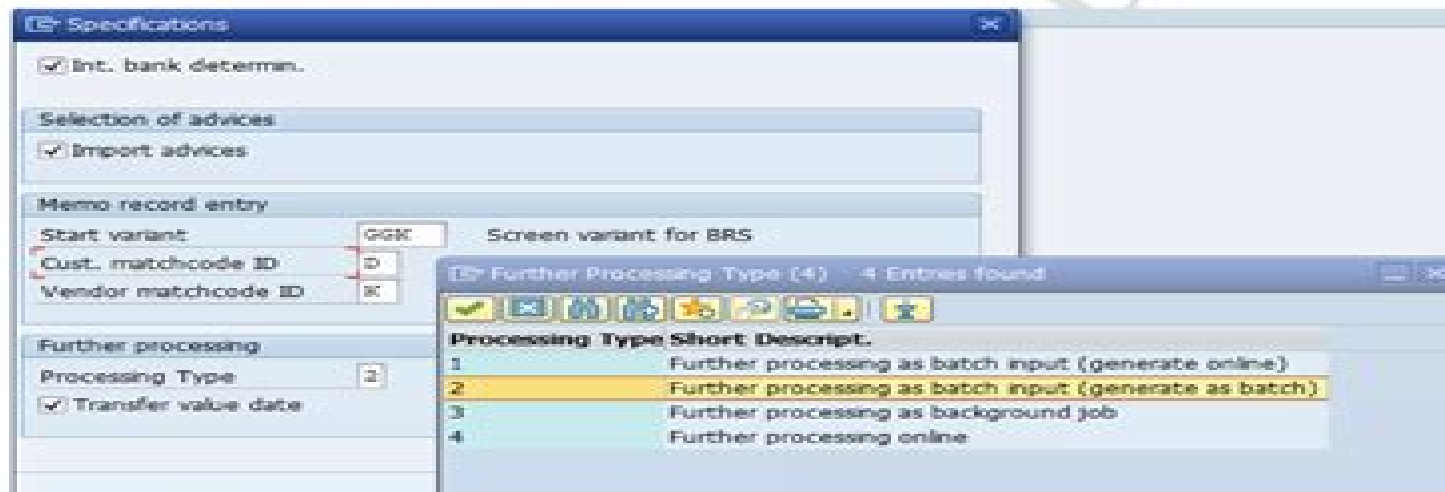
Specifications

Int. bank determin.

Selection of advices
Import advices

Memo record entry
Start variant GGK Screen variant for BRS
Cust. matchcode ID D
Vendor matchcode ID K

Further processing
Processing Type 2
Transfer value date

Further Processing Type (4) 4 Entries found

| Processing Type | Short Descript. |
|---|---|
| 1 | Further processing as batch input (generate online) |
| 2 | Further processing as batch input (generate as batch) |
| 3 | Further processing as background job |
| 4 | Further processing online |